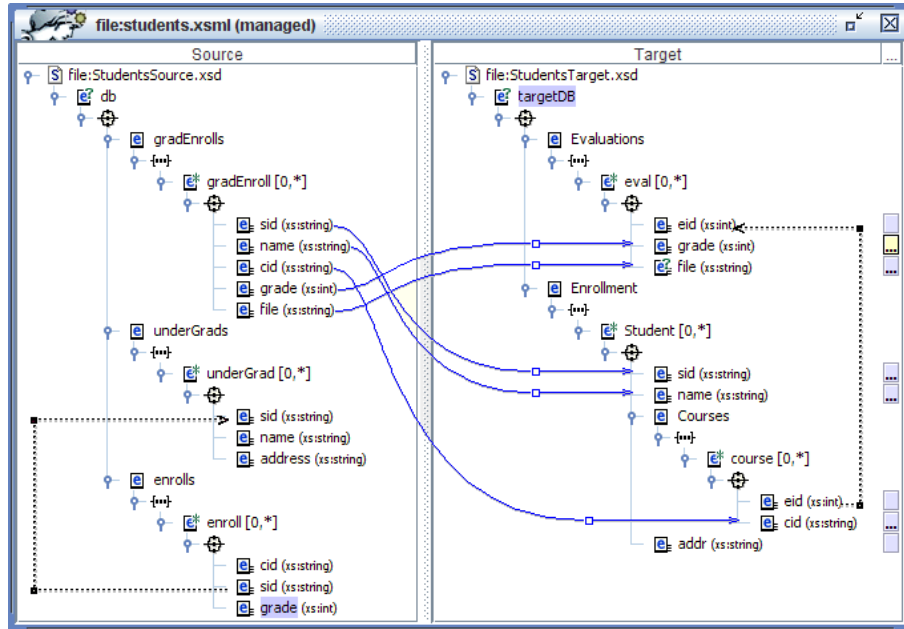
file:students.xsml (managed)

Source

file:StudentsSource.xsd
db
gradEnrolls
gradEnroll [0,*]
sid (xs:string)
name (xs:string)
cid (xs:string)
grade (xs:int)
file (xs:string)
underGrads
underGrad [0,*]
sid (xs:string)
name (xs:string)
address (xs:string)
enrolls
enroll [0,*]
cid (xs:string)
sid (xs:string)
grade (xs:int)

Target

file:StudentsTarget.xsd
targetDB
Evaluations
eval [0,*]
eid (xs:int)
grade (xs:int)
file (xs:string)
Enrollment
Student [0,*]
sid (xs:string)
name (xs:string)
Courses
course [0,*]
eid (xs:int)
cid (xs:string)
addr (xs:string)